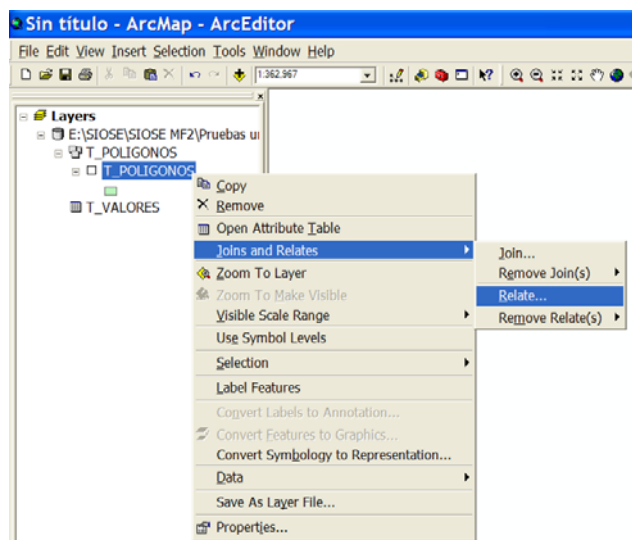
Sin título - ArcMap - ArcEditor

File Edit View Insert Selection Tools Window Help

1:362.967

Layers
E:\SIOSE\SIOSE MF2\Pruebas u
T_POLIGONOS
T_POLIGONOS
T_VALORES

Copy
Remove
Open Attribute Table
Joins and Relates
Zoom To Layer
Zoom To Make Visible
Visible Scale Range
Use Symbol Levels
Selection
Label Features
Convert Labels to Annotation...
Convert Features to Graphics...
Convert Symbology to Representation...
Data
Save As Layer File...
Properties...

Join...
Remove Join(s)
Relate...
Remove Relate(s)